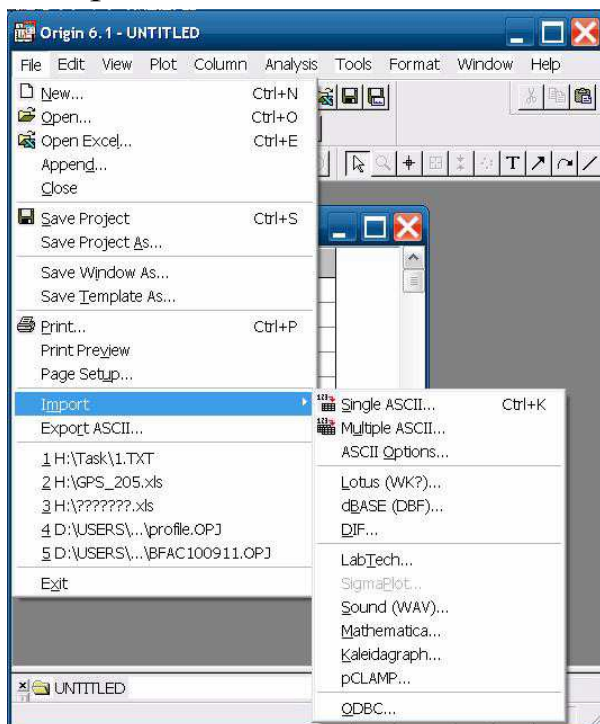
Origin 6.1 - UNTITLED

File Edit View Plot Column Analysis Tools Format Window Help

New... Ctrl+N
Open... Ctrl+O
Open Excel... Ctrl+E
Append...
Close

Save Project Ctrl+S
Save Project As...

Save Window As...
Save Template As...

Print... Ctrl+P
Print Preview
Page Setup...

Import
Export ASCII...

1 H:\Task\1.TXT
2 H:\GPS_205.xls
3 H:\???????.xls
4 D:\USERS\...\profile.OPJ
5 D:\USERS\...\BFAC100911.OPJ

Exit

Single ASCII... Ctrl+K
Multiple ASCII...
ASCII Options...

Lotus (WK?)...
dBASE (DBF)...
DIF...

LabTech...
SigmaPlot...
Sound (WAV)...
Mathematica...
Kaleidagraph...
pCLAMP...

ODBC...

T

UNTITLED